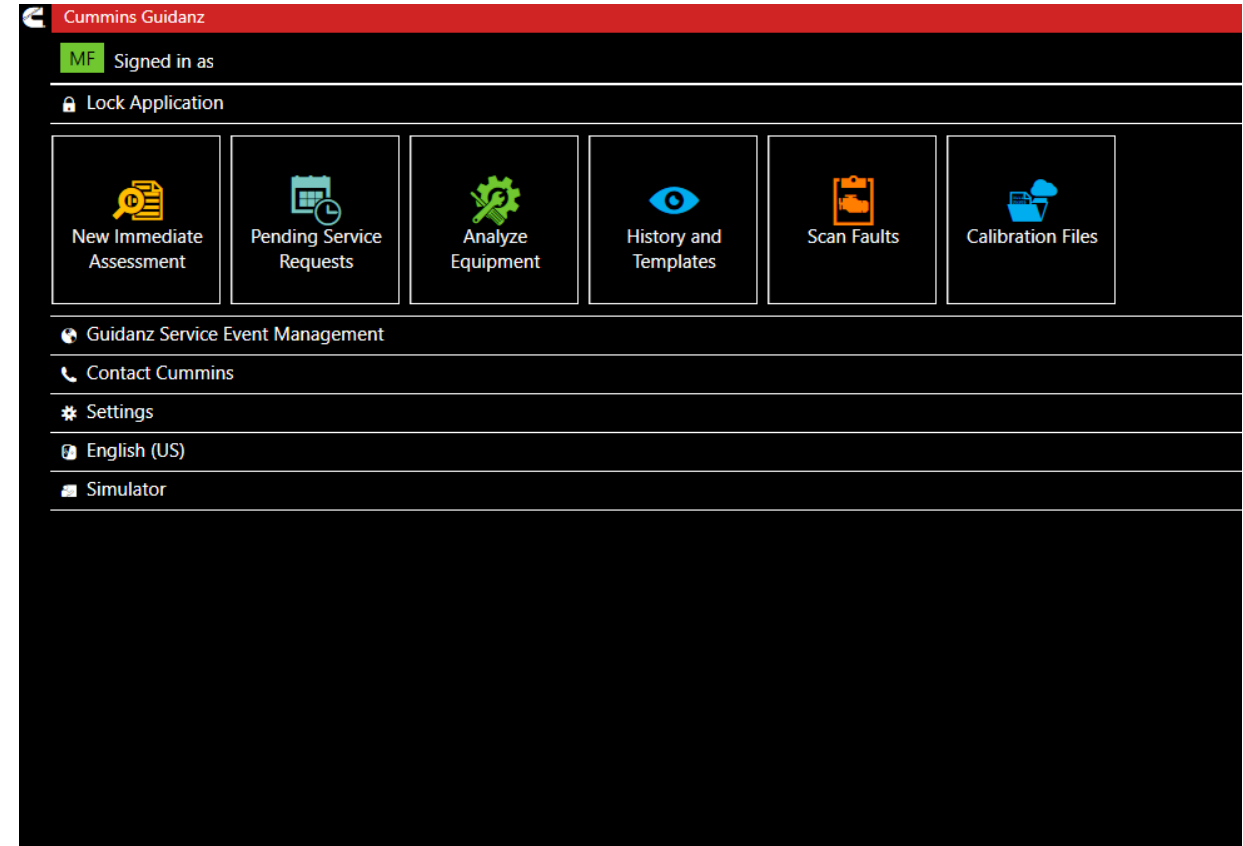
Cummins Guidanz

MF Signed in as

Lock Application

New Immediate Assessment

Pending Service Requests

Analyze Equipment

History and Templates

Scan Faults

Calibration Files

Guidanz Service Event Management

Contact Cummins

Settings

English (US)

Simulator